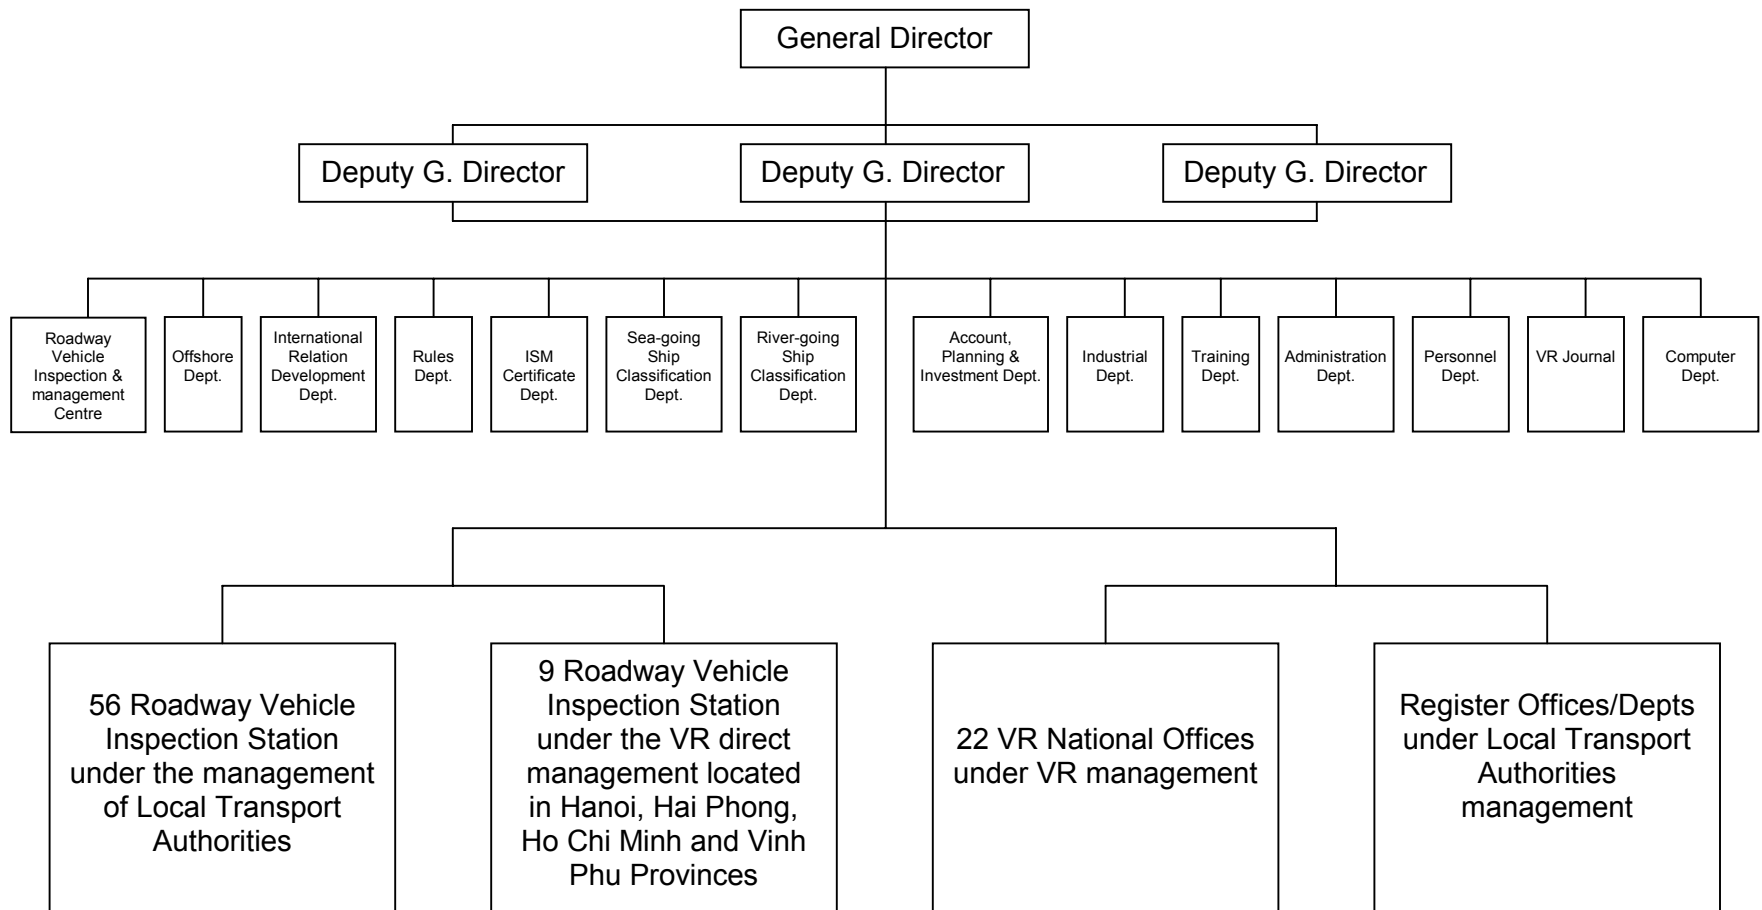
General Director

Deputy G. Director

Deputy G. Director

Deputy G. Director

Roadway Vehicle Inspection & management Centre

Offshore Dept.

International Relation Development Dept.

Rules Dept.

ISM Certificate Dept.

Sea-going Ship Classification Dept.

River-going Ship Classification Dept.

Account, Planning & Investment Dept.

Industrial Dept.

Training Dept.

Administration Dept.

Personnel Dept.

VR Journal

Computer Dept.

56 Roadway Vehicle Inspection Station under the management of Local Transport Authorities

9 Roadway Vehicle Inspection Station under the VR direct management located in Hanoi, Hai Phong, Ho Chi Minh and Vinh Phu Provinces

22 VR National Offices under VR management

Register Offices/Depts under Local Transport Authorities management